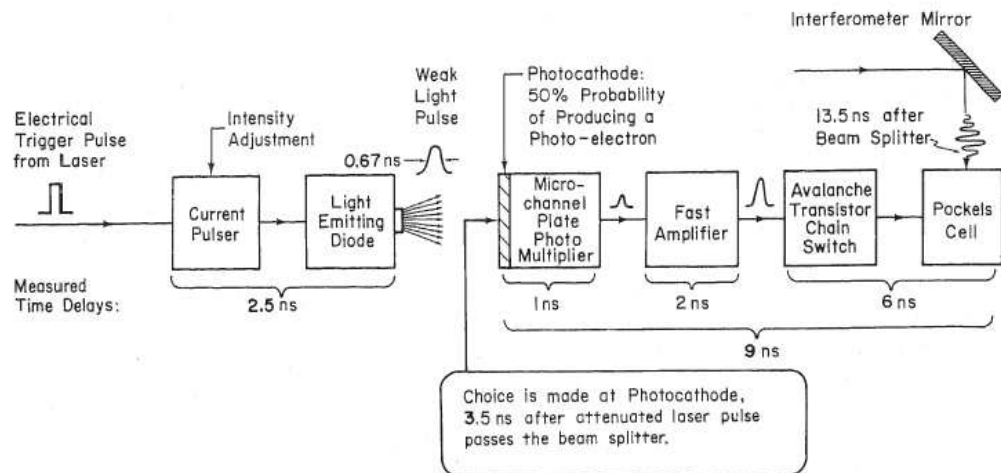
Interferometer Mirror

Electrical Trigger Pulse from Laser

Intensity Adjustment

Current Pulser

Light Emitting Diode

Weak Light Pulse

0.67 ns

Photocathode: 50% Probability of Producing a Photo-electron

Micro-channel Plate Photo Multiplier

Fast Amplifier

Avalanche Transistor Chain Switch

13.5 ns after Beam Splitter

Pockels Cell

Measured Time Delays:

2.5 ns

1 ns

2 ns

6 ns

9 ns

Choice is made at Photocathode, 3.5 ns after attenuated laser pulse passes the beam splitter.